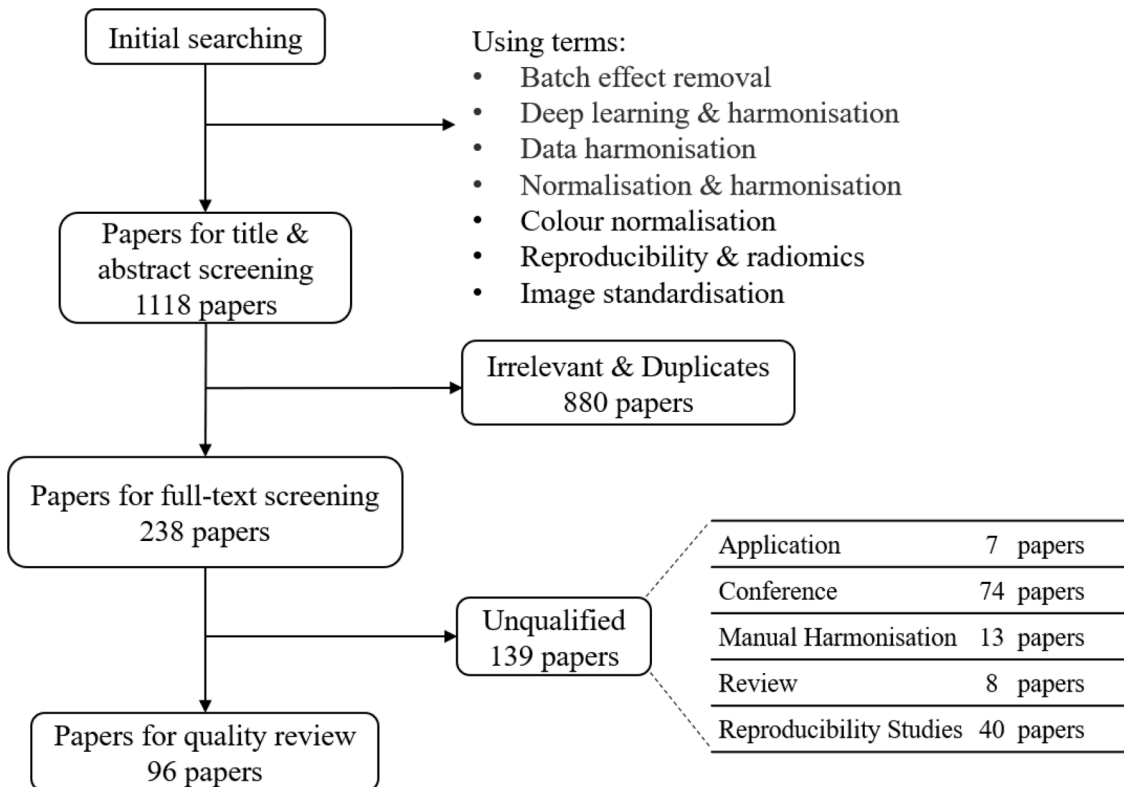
Initial searching

Using terms:
• Batch effect removal
• Deep learning & harmonisation
• Data harmonisation
• Normalisation & harmonisation
• Colour normalisation
• Reproducibility & radiomics
• Image standardisation

Papers for title & abstract screening 1118 papers

Irrelevant & Duplicates 880 papers

Papers for full-text screening 238 papers

Unqualified 139 papers

| Application | 7 papers |
|---|---|
| Conference | 74 papers |
| Manual Harmonisation | 13 papers |
| Review | 8 papers |
| Reproducibility Studies | 40 papers |

Papers for quality review 96 papers